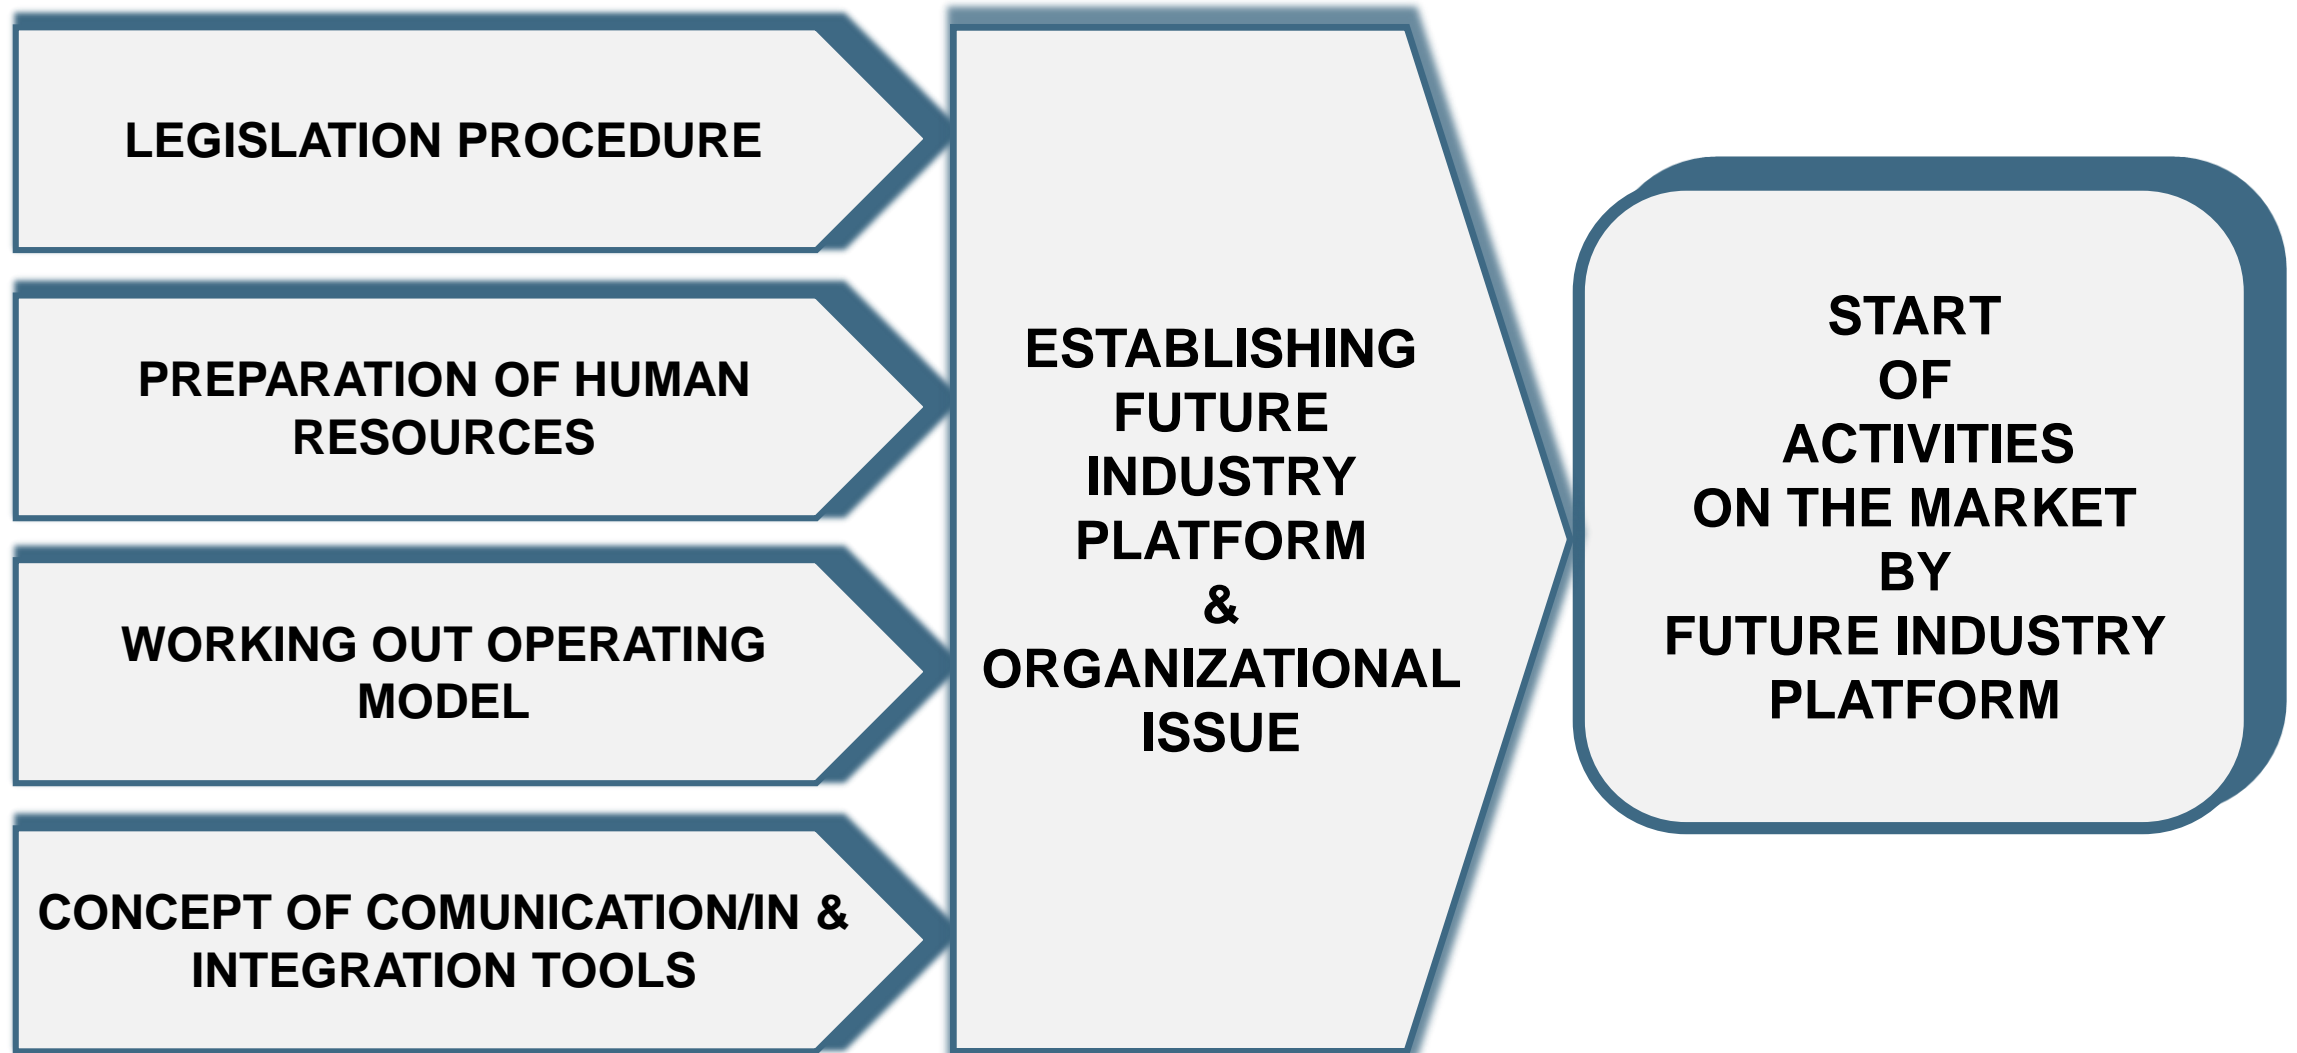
LEGISLATION PROCEDURE

PREPARATION OF HUMAN RESOURCES

WORKING OUT OPERATING MODEL

CONCEPT OF COMUNICATION/IN & INTEGRATION TOOLS

ESTABLISHING FUTURE INDUSTRY PLATFORM & ORGANIZATIONAL ISSUE

START OF ACTIVITIES ON THE MARKET BY FUTURE INDUSTRY PLATFORM